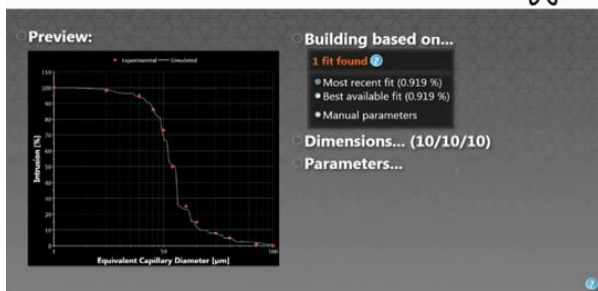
Preview:

Experimental — Simulated

110
100
90
80
70
60
50
40
30
20
10
0

Intrusion [%]

1
10
100

Equivalent Capillary Diameter [μm]

Building based on...

1 fit found

Most recent fit (0.919 %)
Best available fit (0.919 %)
Manual parameters

Dimensions... (10/10/10)

Parameters...